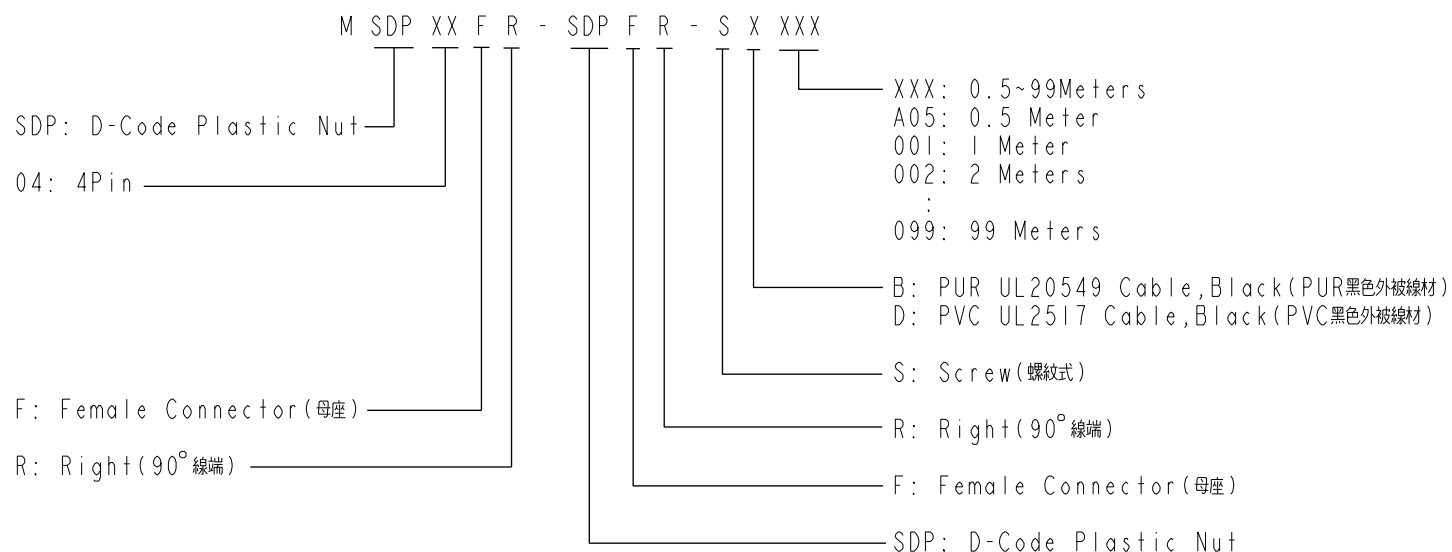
M SDP XX F R - SDP F R - S X XXX

SDP: D-Code Plastic Nut

04: 4Pin

F: Female Connector(母座)

R: Right(90° 線端)

XXX: 0.5~99Meters
A05: 0.5 Meter
001: 1 Meter
002: 2 Meters
:
099: 99 Meters

B: PUR UL20549 Cable,Black(PUR黑色外被線材)
D: PVC UL2517 Cable,Black(PVC黑色外被線材)

S: Screw(螺紋式)

R: Right(90° 線端)

F: Female Connector(母座)

SDP: D-Code Plastic Nut